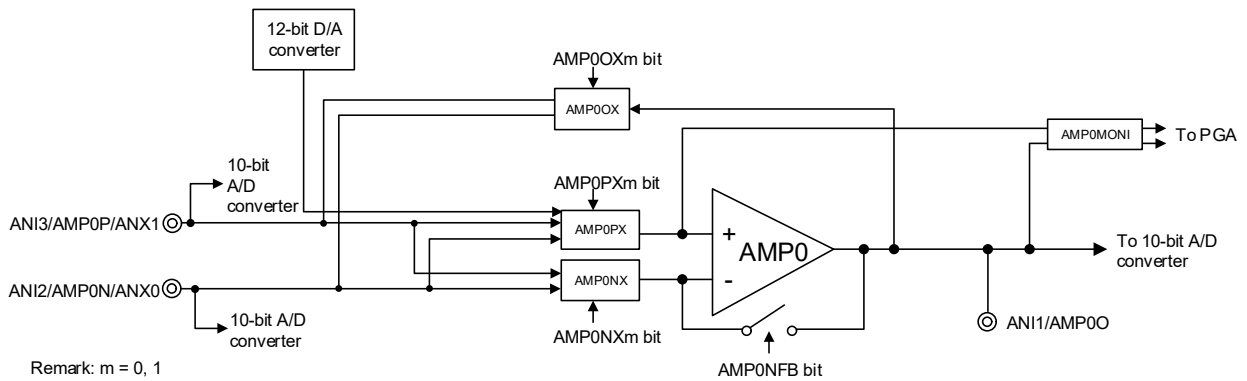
12-bit D/A converter

AMP0OXm bit

AMP0OX

AMP0MONI

To PGA

10-bit A/D converter

AMP0PXm bit

ANI3/AMP0P/ANX1

AMP0PX

+

AMP0

-

To 10-bit A/D converter

ANI2/AMP0N/ANX0

AMP0NX

10-bit A/D converter

AMP0NXm bit

ANI1/AMP0O

AMP0NFB bit

Remark: m = 0, 1